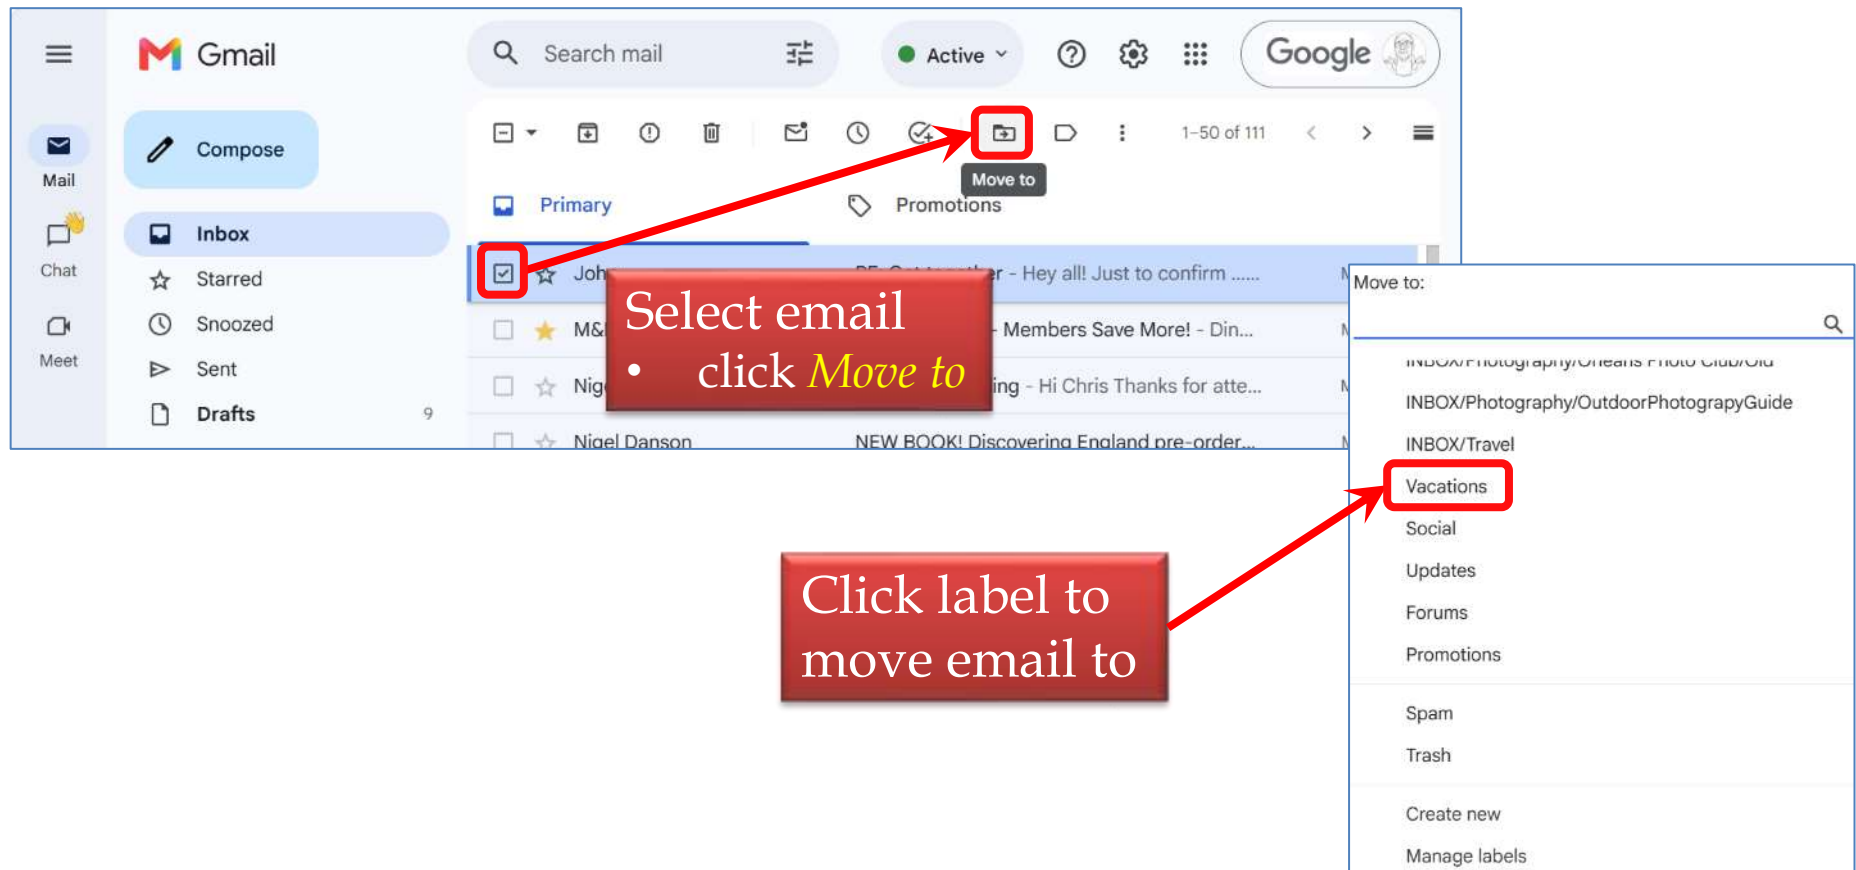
Gmail

Search mail

Active

Google

Mail

Chat

Meet

Compose

Inbox

Starred

Snoozed

Sent

Drafts 9

1–50 of 111

Move to

Primary

Promotions

Joh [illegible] - Hey all! Just to confirm ......

M& - Members Save More! - Din...

Nig ing - Hi Chris Thanks for atte...

Nigel Danson NEW BOOK! Discovering England pre-order...

Select email
• click *Move to*

Move to:

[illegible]

INBOX/Photography/OutdoorPhotograpyGuide

INBOX/Travel

Vacations

Social

Updates

Forums

Promotions

Spam

Trash

Create new

Manage labels

Click label to move email to